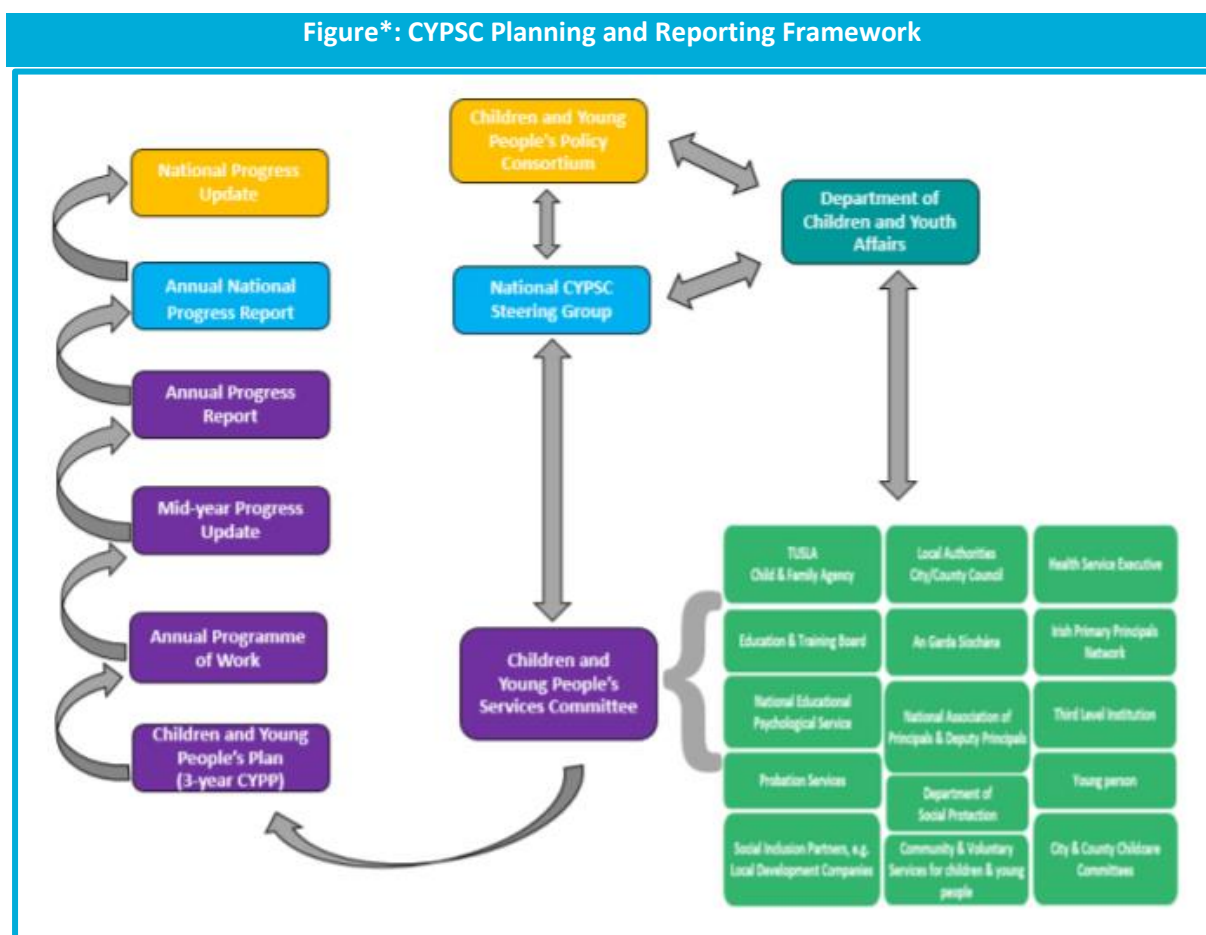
Figure*: CYPSC Planning and Reporting Framework

National Progress Update

Annual National Progress Report

Annual Progress Report

Mid-year Progress Update

Annual Programme of Work

Children and Young People's Plan (3-year CYPP)

Children and Young People's Policy Consortium

National CYPSC Steering Group

Department of Children and Youth Affairs

Children and Young People's Services Committee

TUSLA Child & Family Agency

Local Authorities City/County Council

Health Service Executive

Education & Training Board

An Garda Síochána

Irish Primary Principals Network

National Educational Psychological Service

National Association of Principals & Deputy Principals

Third Level Institution

Probation Services

Department of Social Protection

Young person

Social Inclusion Partners, e.g. Local Development Companies

Community & Voluntary Services for children & young people

City & County Childcare Committees